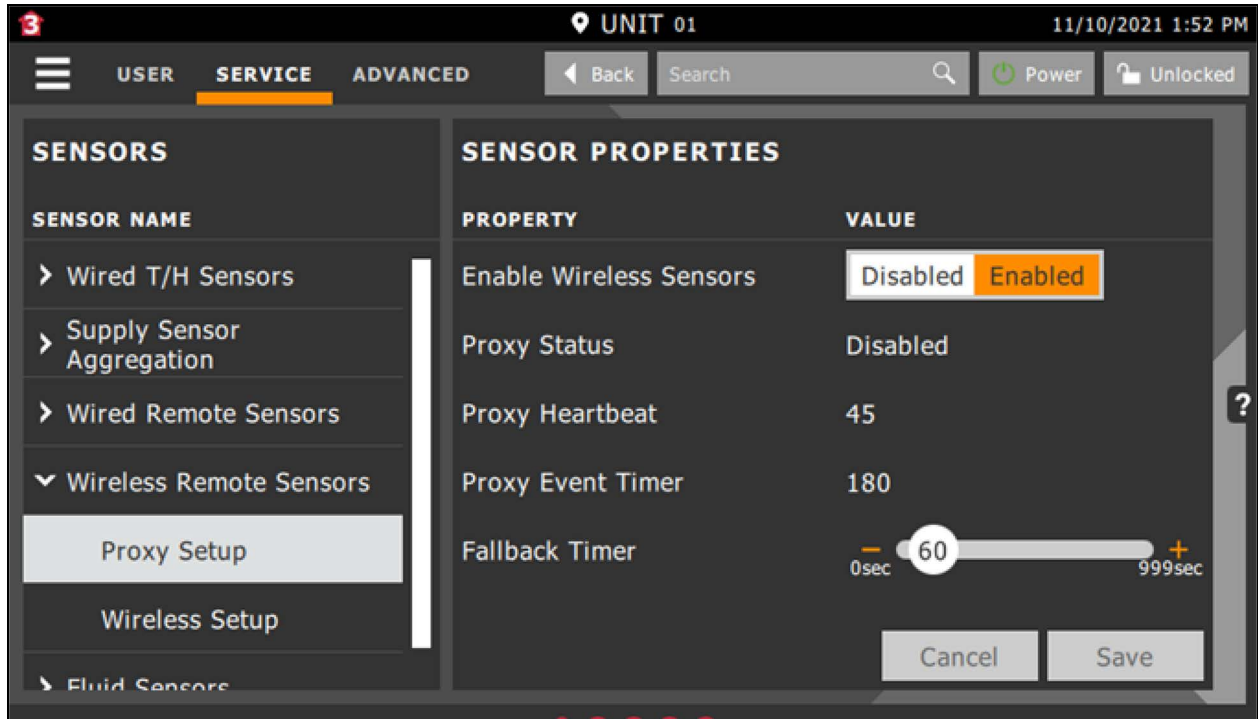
UNIT 01 11/10/2021 1:52 PM

USER SERVICE ADVANCED

Back Search Power Unlocked

SENSORS

SENSOR NAME

> Wired T/H Sensors

> Supply Sensor Aggregation

> Wired Remote Sensors

Wireless Remote Sensors

Proxy Setup

Wireless Setup

> Fluid Sensors

SENSOR PROPERTIES

| PROPERTY | VALUE |
|---|---|
| Enable Wireless Sensors | Disabled Enabled |
| Proxy Status | Disabled |
| Proxy Heartbeat | 45 |
| Proxy Event Timer | 180 |
| Fallback Timer | – 0sec 60 + 999sec |

Cancel Save

?